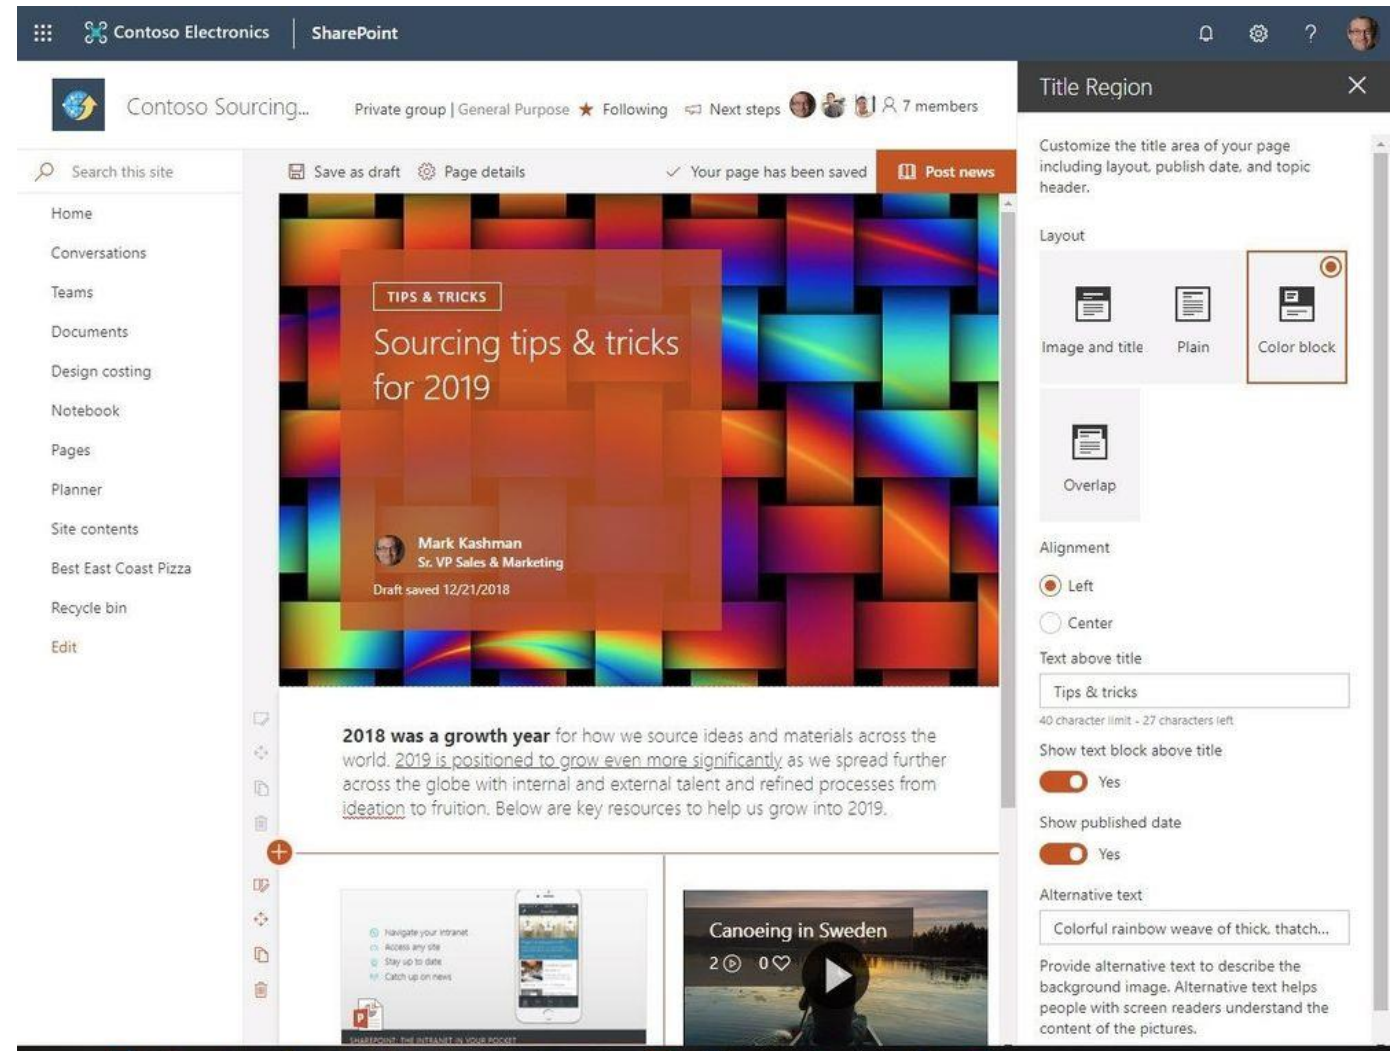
Contoso Electronics | SharePoint

Contoso Sourcing...
Private group | General Purpose ★ Following Next steps 7 members

Search this site
Home
Conversations
Teams
Documents
Design costing
Notebook
Pages
Planner
Site contents
Best East Coast Pizza
Recycle bin
Edit

Save as draft Page details ✓ Your page has been saved Post news

TIPS & TRICKS
Sourcing tips & tricks for 2019

Mark Kashman
Sr. VP Sales & Marketing
Draft saved 12/21/2018

**2018 was a growth year** for how we source ideas and materials across the world. 2019 is positioned to grow even more significantly as we spread further across the globe with internal and external talent and refined processes from ideation to fruition. Below are key resources to help us grow into 2019.

Navigate your intranet
Access any site
Stay up to date
Catch up on news
SHAREPOINT: THE INTRANET IN YOUR POCKET

Canoeing in Sweden
2 0

Title Region
Customize the title area of your page including layout, publish date, and topic header.

Layout
Image and title
Plain
Color block
Overlap

Alignment
Left
Center

Text above title
Tips & tricks
40 character limit - 27 characters left

Show text block above title
Yes

Show published date
Yes

Alternative text
Colorful rainbow weave of thick, thatch...
Provide alternative text to describe the background image. Alternative text helps people with screen readers understand the content of the pictures.